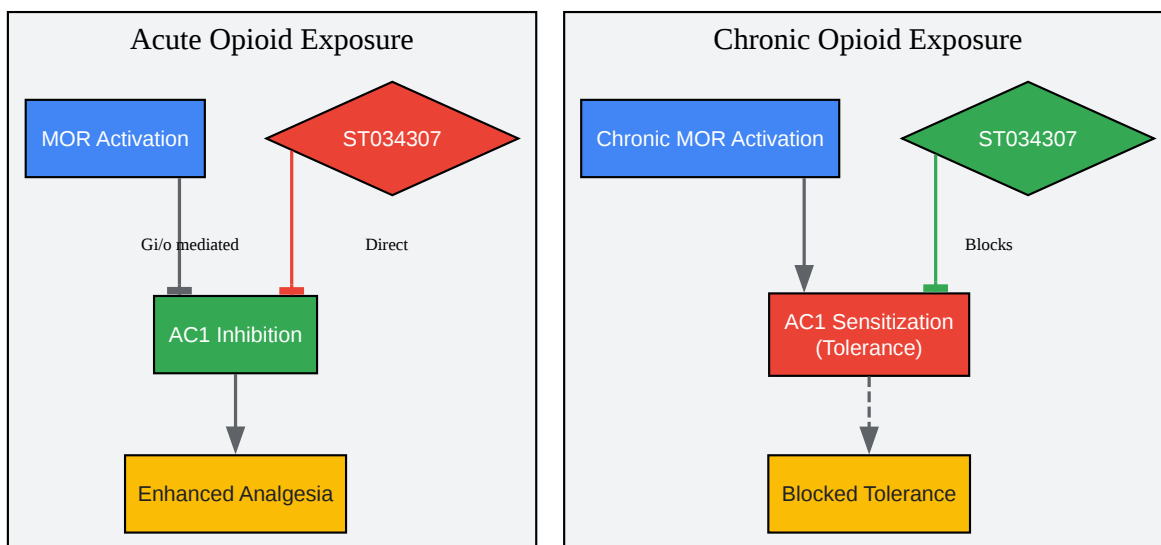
Acute Opioid Exposure

MOR Activation

ST034307

Gi/o mediated

Direct

AC1 Inhibition

Enhanced Analgesia

Chronic Opioid Exposure

Chronic MOR Activation

ST034307

Blocks

AC1 Sensitization (Tolerance)

Blocked Tolerance